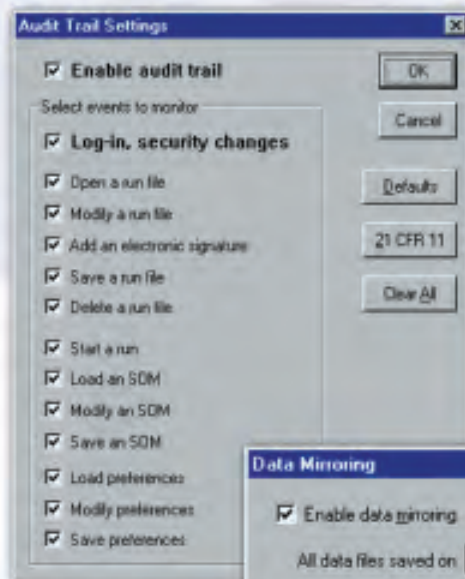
Audit Trail Settings

☑ Enable audit trail

OK

Select events to monitor

Cancel

☑ Log-in, security changes

☑ Open a run file

Defaults

☑ Modify a run file

☑ Add an electronic signature

21 CFR 11

☑ Save a run file

Clear All

☑ Delete a run file

☑ Start a run

☑ Load an SDM

☑ Modify an SDM

☑ Save an SDM

☑ Load preferences

☑ Modify preferences

☑ Save preferences

Data Mirroring

☑ Enable data mirroring

All data files saved on